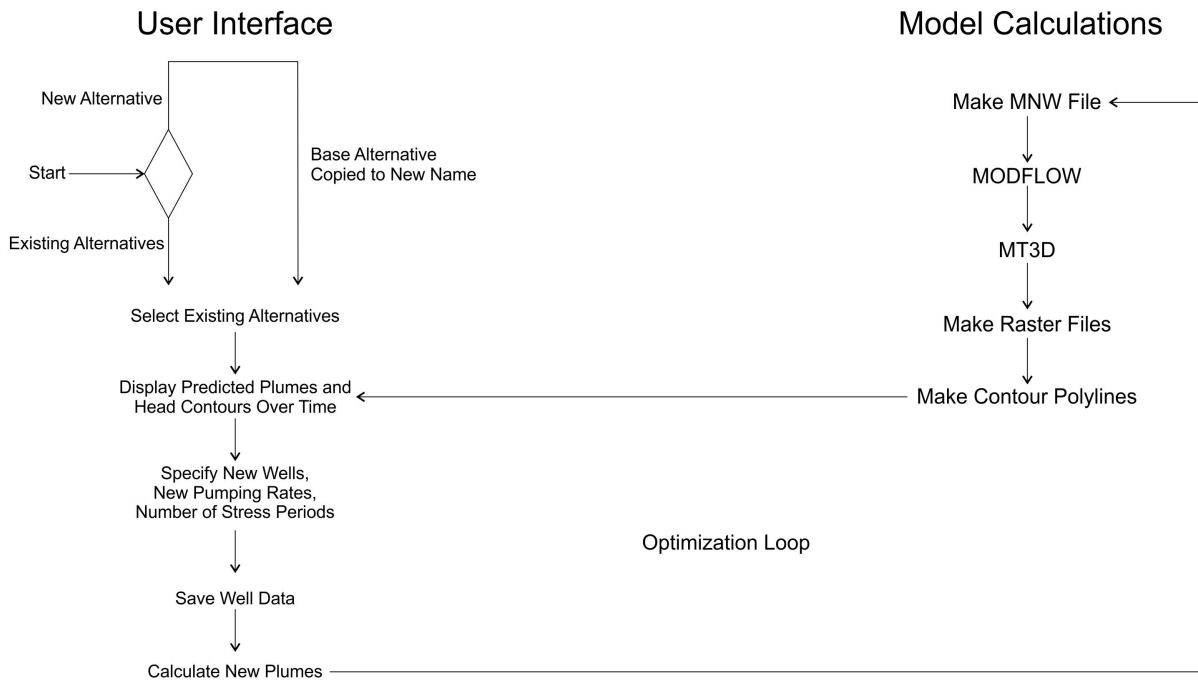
User Interface

Model Calculations

New Alternative

Start

Existing Alternatives

Base Alternative Copied to New Name

Select Existing Alternatives

Display Predicted Plumes and Head Contours Over Time

Specify New Wells, New Pumping Rates, Number of Stress Periods

Save Well Data

Calculate New Plumes

Make MNW File

MODFLOW

MT3D

Make Raster Files

Make Contour Polylines

Optimization Loop